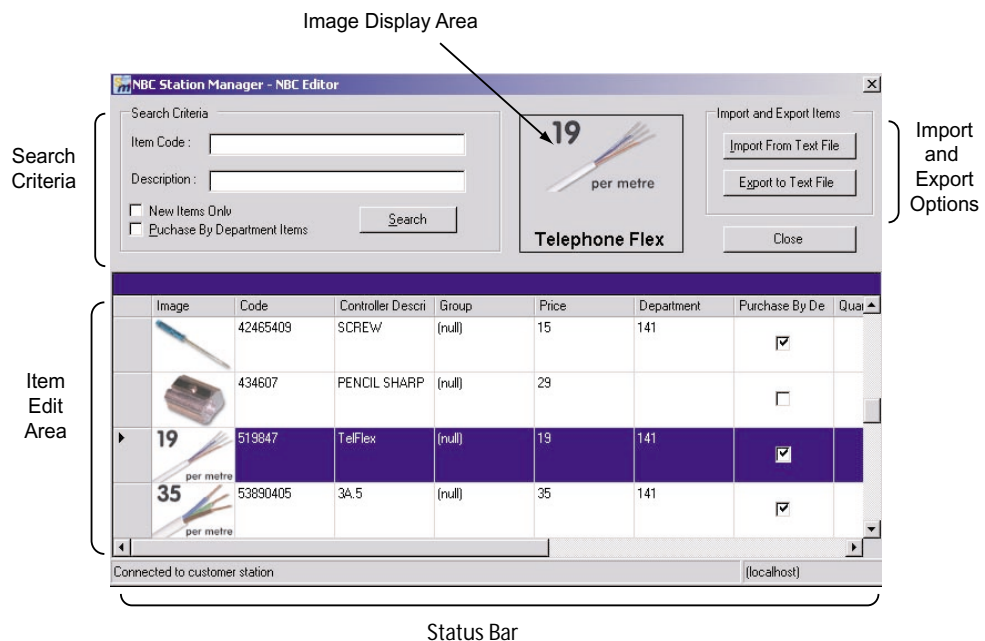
Image Display Area

NBC Station Manager - NBC Editor

Search Criteria

Search Criteria

Item Code :

Description :

New Items Only

Purchase By Department Items

Search

19

per metre

Telephone Flex

Import and Export Items

Import From Text File

Export to Text File

Close

Import and Export Options

Item Edit Area

| | Image | Code | Controller Descri | Group | Price | Department | Purchase By De | Quai |
|---|---|---|---|---|---|---|---|---|
| | | 42465409 | SCREW | (null) | 15 | 141 | ☑ | |
| | | 434607 | PENCIL SHARP | (null) | 29 | | ☐ | |
| ▸ | 19 per metre | 519847 | TelFlex | (null) | 19 | 141 | ☑ | |
| | 35 per metre | 53890405 | 3A.5 | (null) | 35 | 141 | ☑ | |

Connected to customer station

(localhost)

Status Bar